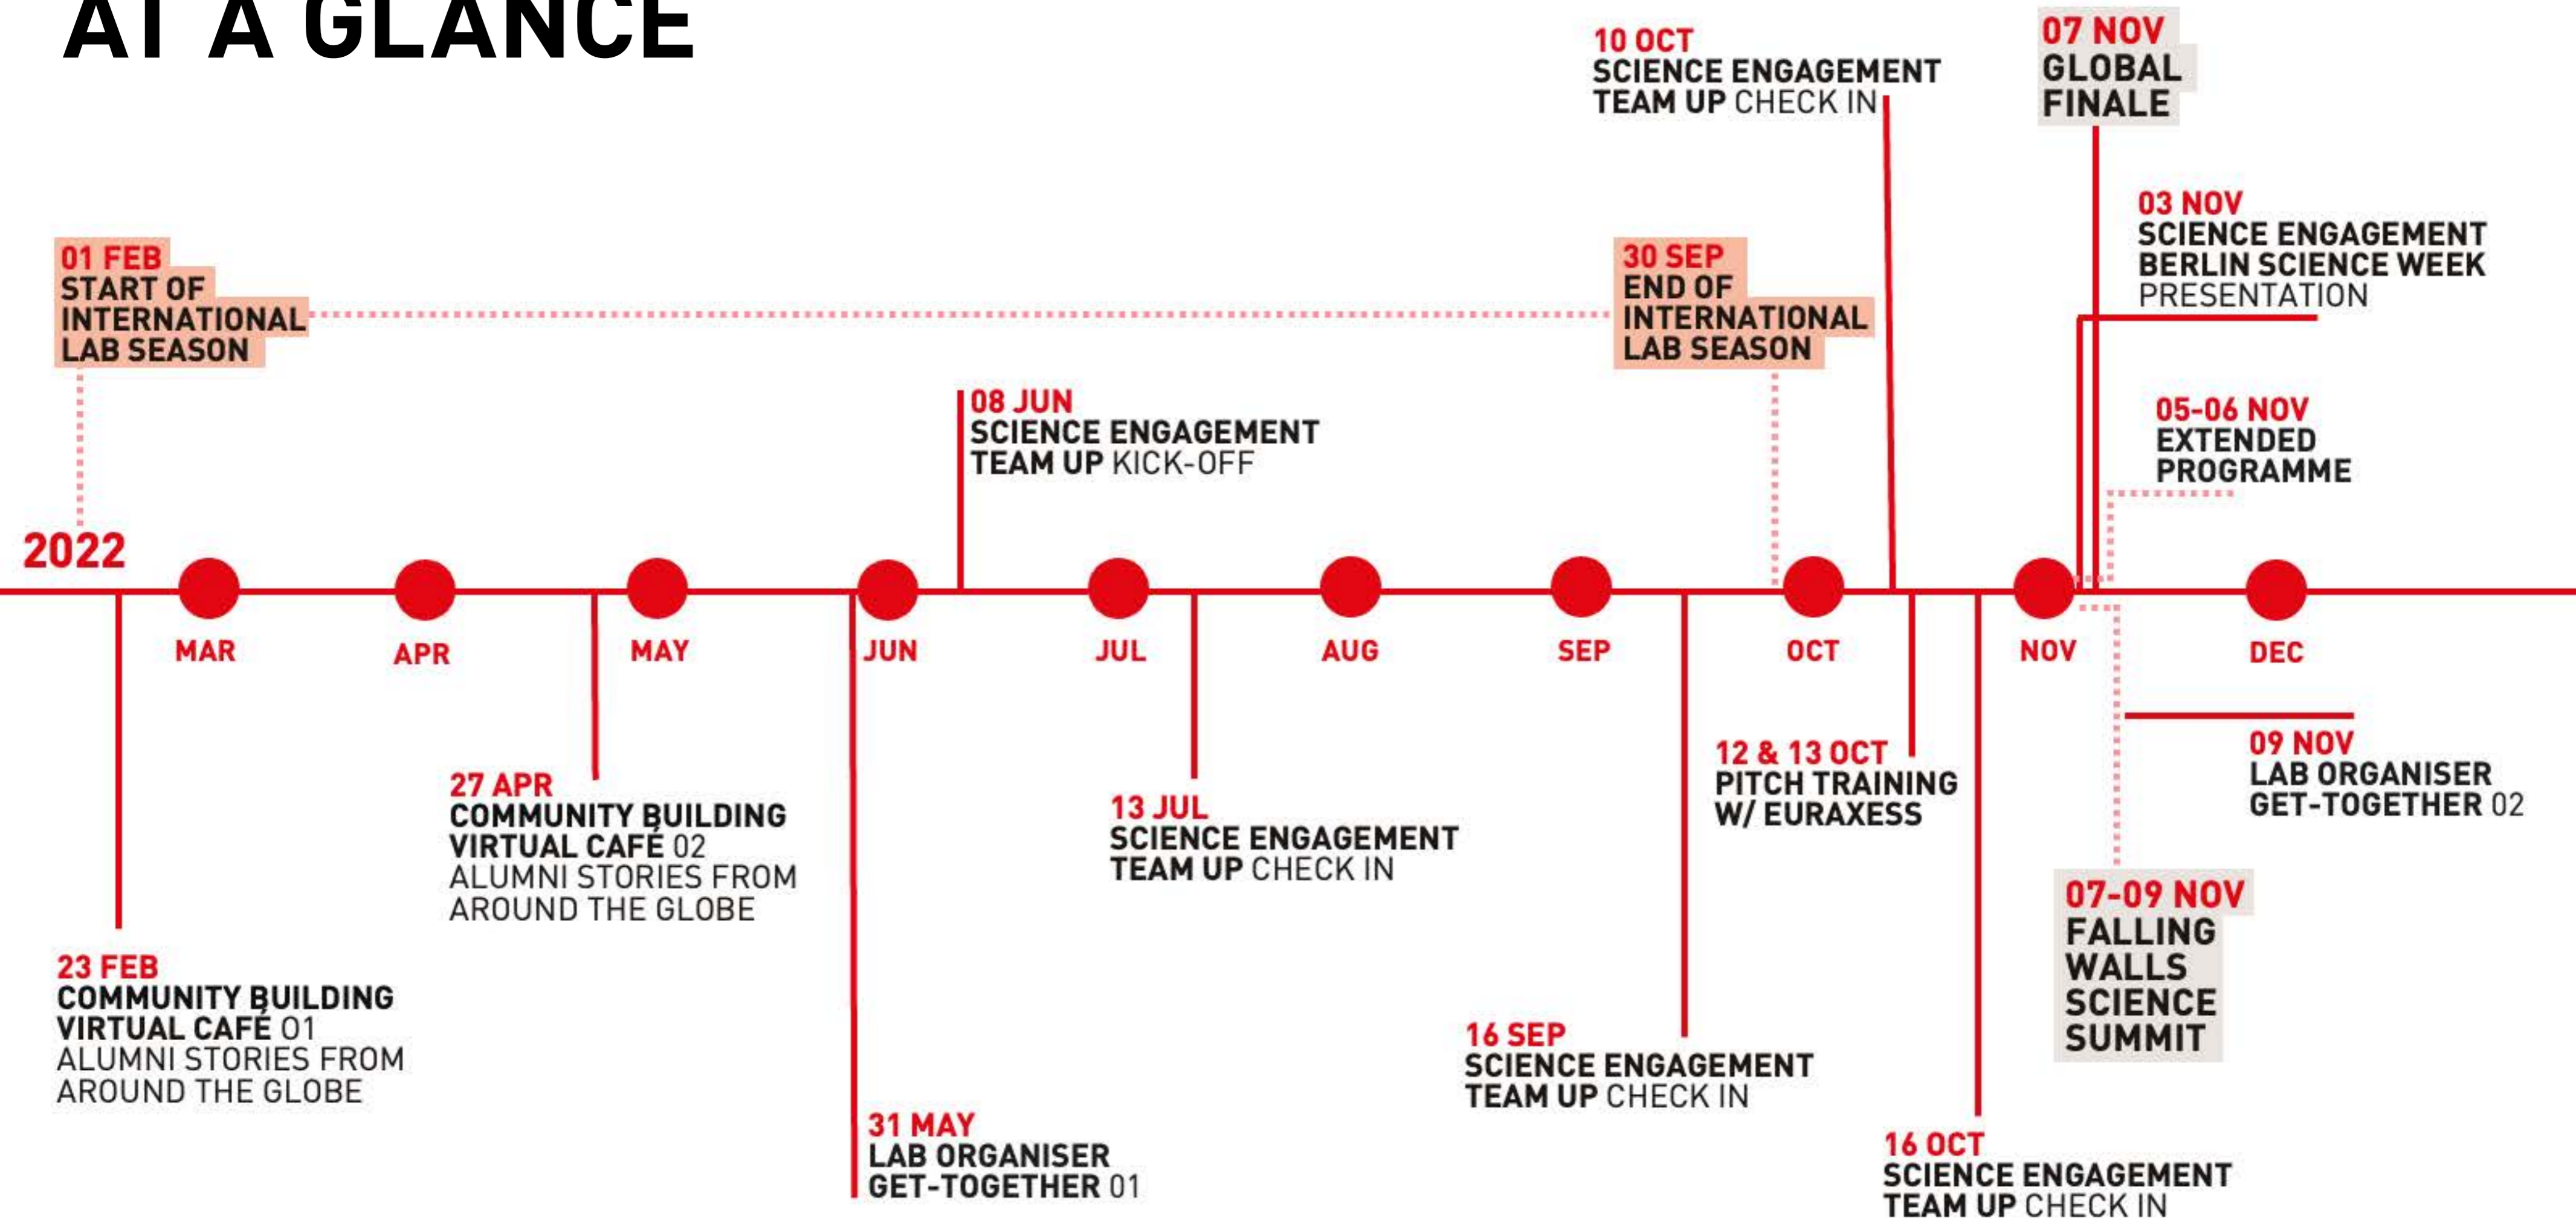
AT A GLANCE

10 OCT
SCIENCE ENGAGEMENT
TEAM UP CHECK IN

07 NOV
GLOBAL
FINALE

03 NOV
SCIENCE ENGAGEMENT
BERLIN SCIENCE WEEK
PRESENTATION

01 FEB
START OF
INTERNATIONAL
LAB SEASON

30 SEP
END OF
INTERNATIONAL
LAB SEASON

08 JUN
SCIENCE ENGAGEMENT
TEAM UP KICK-OFF

05-06 NOV
EXTENDED
PROGRAMME

2022

MAR
APR
MAY
JUN
JUL
AUG
SEP
OCT
NOV
DEC

12 & 13 OCT
PITCH TRAINING
W/ EURAXESS

09 NOV
LAB ORGANISER
GET-TOGETHER 02

27 APR
COMMUNITY BUILDING
VIRTUAL CAFÉ 02
ALUMNI STORIES FROM
AROUND THE GLOBE

13 JUL
SCIENCE ENGAGEMENT
TEAM UP CHECK IN

07-09 NOV
FALLING
WALLS
SCIENCE
SUMMIT

23 FEB
COMMUNITY BUILDING
VIRTUAL CAFÉ 01
ALUMNI STORIES FROM
AROUND THE GLOBE

16 SEP
SCIENCE ENGAGEMENT
TEAM UP CHECK IN

31 MAY
LAB ORGANISER
GET-TOGETHER 01

16 OCT
SCIENCE ENGAGEMENT
TEAM UP CHECK IN